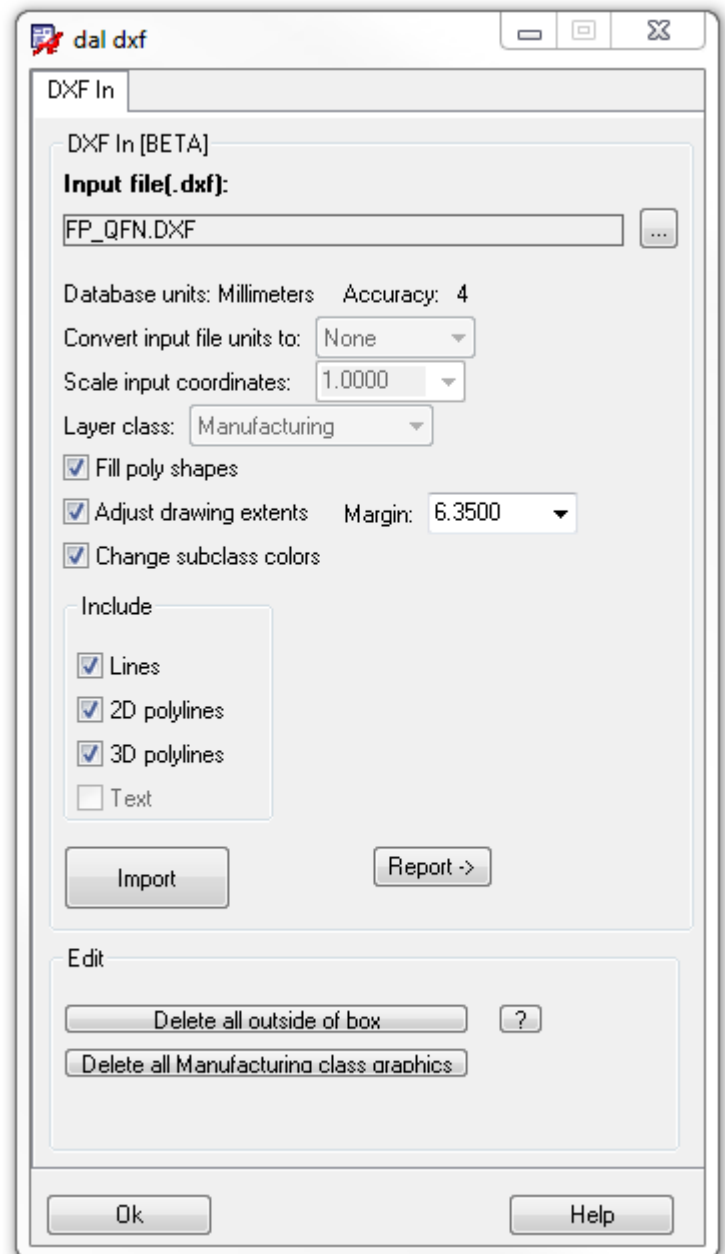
dal dxf

DXF In

DXF In [BETA]

**Input file(.dxf):**

FP_QFN.DXF

...

Database units: Millimeters Accuracy: 4

Convert input file units to: None

Scale input coordinates: 1.0000

Layer class: Manufacturing

Fill poly shapes

Adjust drawing extents Margin: 6.3500

Change subclass colors

Include

Lines

2D polylines

3D polylines

Text

Import

Report ->

Edit

Delete all outside of box

?

Delete all Manufacturing class graphics

Ok

Help